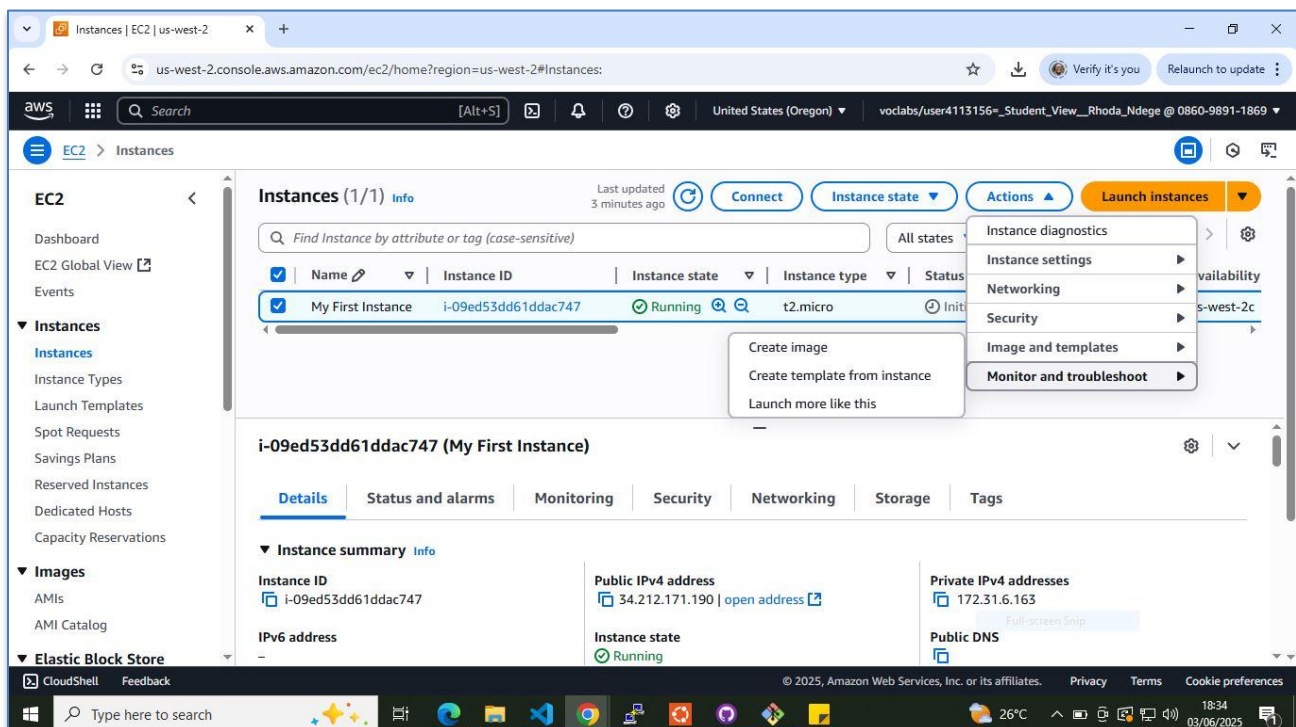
Instances | EC2 | us-west-2

us-west-2.console.aws.amazon.com/ec2/home?region=us-west-2#Instances:

Verify it's you
Relaunch to update

aws
Search
[Alt+S]
United States (Oregon) ▼
voclabs/user4113156=_Student_View__Rhoda_Ndege @ 0860-9891-1869 ▼

EC2 > Instances

EC2

Dashboard
EC2 Global View
Events
▼ Instances
Instances
Instance Types
Launch Templates
Spot Requests
Savings Plans
Reserved Instances
Dedicated Hosts
Capacity Reservations
▼ Images
AMIs
AMI Catalog
▼ Elastic Block Store

Instances (1/1) Info
Last updated 3 minutes ago
Connect
Instance state ▼
Actions ▲
Launch instances ▼

Find Instance by attribute or tag (case-sensitive)
All states

| | Name | Instance ID | Instance state | Instance type | Status | Availability |
|---|---|---|---|---|---|---|
| ☑ | My First Instance | i-09ed53dd61ddac747 | Running | t2.micro | Initi | s-west-2c |

Instance diagnostics
Instance settings ▶
Networking ▶
Security ▶
Image and templates ▶
Monitor and troubleshoot ▶

Create image
Create template from instance
Launch more like this

i-09ed53dd61ddac747 (My First Instance)

Details
Status and alarms
Monitoring
Security
Networking
Storage
Tags

▼ Instance summary Info

Instance ID
i-09ed53dd61ddac747
Public IPv4 address
34.212.171.190 | open address
Private IPv4 addresses
172.31.6.163
IPv6 address
–
Instance state
Running
Public DNS
Full-screen Snip

CloudShell
Feedback
© 2025, Amazon Web Services, Inc. or its affiliates.
Privacy
Terms
Cookie preferences

Type here to search
26°C
18:34
03/06/2025